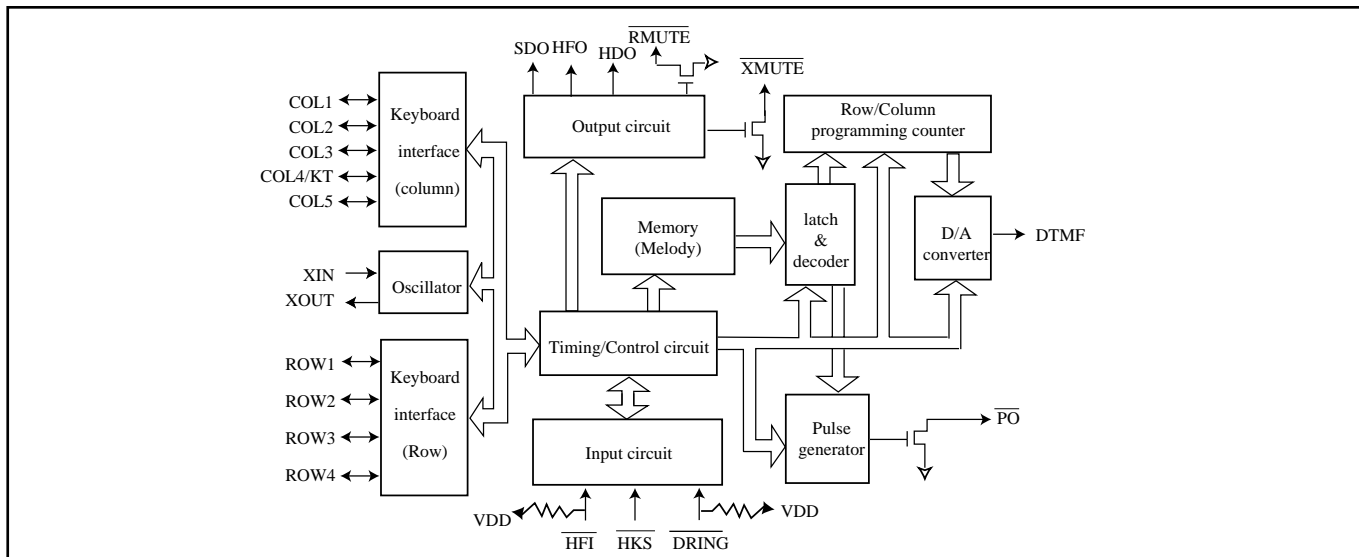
SDO HFO HDO $\overline{\text{RMUTE}}$ $\overline{\text{XMUTE}}$

COL1
COL2
COL3
COL4/KT
COL5

Keyboard interface (column)

Output circuit

Row/Column programming counter

Memory (Melody)

latch & decoder

D/A converter

DTMF

XIN
XOUT

Oscillator

Timing/Control circuit

ROW1
ROW2
ROW3
ROW4

Keyboard interface (Row)

Input circuit

Pulse generator

$\overline{\text{PO}}$

VDD

VDD

$\overline{\text{HFI}}$ $\overline{\text{HKS}}$ $\overline{\text{DRING}}$